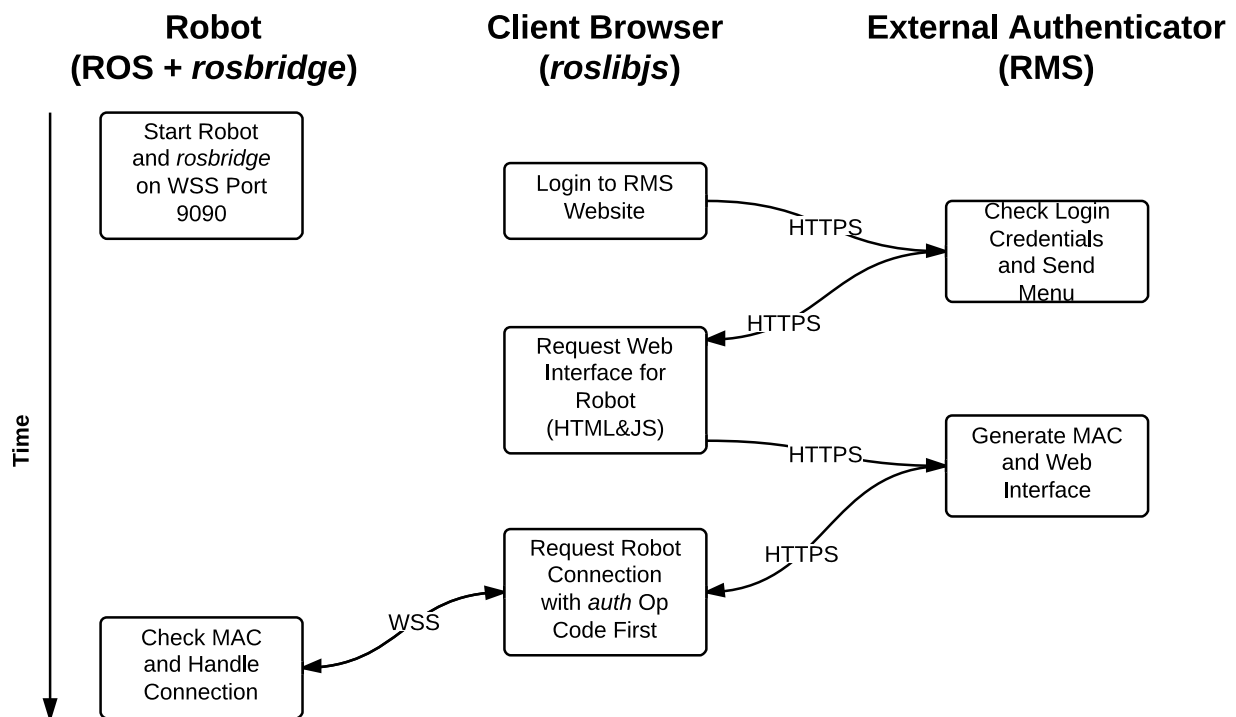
Robot (ROS + rosbridge)

Client Browser (roslibjs)

External Authenticator (RMS)

Time

Start Robot and rosbridge on WSS Port 9090

Login to RMS Website

HTTPS

Check Login Credentials and Send Menu

HTTPS

Request Web Interface for Robot (HTML&JS)

HTTPS

Generate MAC and Web Interface

HTTPS

Request Robot Connection with auth Op Code First

WSS

Check MAC and Handle Connection